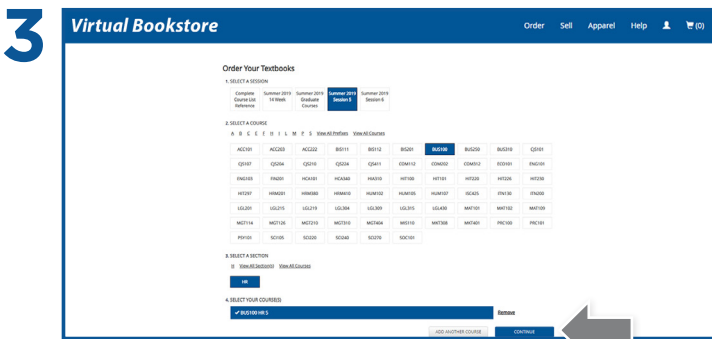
3

Virtual Bookstore

Order Sell Apparel Help (0)

Order Your Textbooks

1. SELECT A SESSION

Complete Course List Reference | Summer 2019 - 14 Week | Summer 2019 Graduate Courses | Summer 2019 Session 5 | Summer 2019 Session 6

2. SELECT A COURSE

A B C E F H I L M P S View All Prefixes View All Courses

| ACC101 | ACC203 | ACC222 | BIS111 | BIS112 | BIS201 | BUS100 | BUS250 | BUS310 | CJS101 |
|---|---|---|---|---|---|---|---|---|---|
| CJS107 | CJS204 | CJS210 | CJS224 | CJS411 | COM112 | COM202 | COM312 | ECO101 | ENG101 |
| ENG103 | FIN201 | HCA101 | HCA340 | HIA310 | HIT100 | HIT101 | HIT220 | HIT224 | HIT230 |
| HIT297 | HRM201 | HRM380 | HRM410 | HUM102 | HUM105 | HUM107 | ISC425 | ITN130 | ITN200 |
| LGL201 | LGL215 | LGL219 | LGL304 | LGL309 | LGL315 | LGL430 | MAT101 | MAT102 | MAT109 |
| MGT114 | MGT126 | MGT210 | MGT310 | MGT404 | MIS110 | MKT308 | MKT401 | PRC100 | PRC101 |
| PSY101 | SCI105 | SCI220 | SCI240 | SCI270 | SOC101 | | | | |

3. SELECT A SECTION

H View All Section(s) View All Courses

HR

4. SELECT YOUR COURSE(S)

✔ BUS100 HR 5 Remove

ADD ANOTHER COURSE CONTINUE